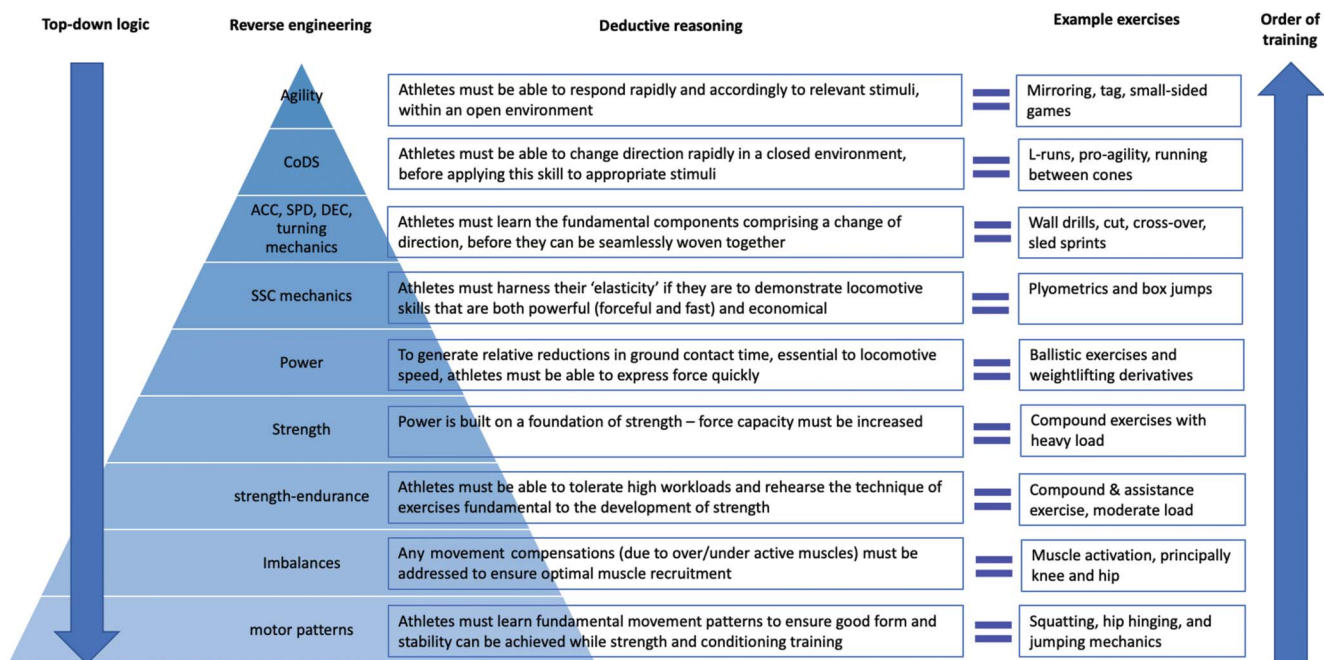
Top-down logic

Reverse engineering

Deductive reasoning

Example exercises

Order of training

| Reverse engineering | Deductive reasoning | | Example exercises |
|---|---|---|---|
| Agility | Athletes must be able to respond rapidly and accordingly to relevant stimuli, within an open environment | = | Mirroring, tag, small-sided games |
| CoDS | Athletes must be able to change direction rapidly in a closed environment, before applying this skill to appropriate stimuli | = | L-runs, pro-agility, running between cones |
| ACC, SPD, DEC, turning mechanics | Athletes must learn the fundamental components comprising a change of direction, before they can be seamlessly woven together | = | Wall drills, cut, cross-over, sled sprints |
| SSC mechanics | Athletes must harness their 'elasticity' if they are to demonstrate locomotive skills that are both powerful (forceful and fast) and economical | = | Plyometrics and box jumps |
| Power | To generate relative reductions in ground contact time, essential to locomotive speed, athletes must be able to express force quickly | = | Ballistic exercises and weightlifting derivatives |
| Strength | Power is built on a foundation of strength – force capacity must be increased | = | Compound exercises with heavy load |
| strength-endurance | Athletes must be able to tolerate high workloads and rehearse the technique of exercises fundamental to the development of strength | = | Compound & assistance exercise, moderate load |
| Imbalances | Any movement compensations (due to over/under active muscles) must be addressed to ensure optimal muscle recruitment | = | Muscle activation, principally knee and hip |
| motor patterns | Athletes must learn fundamental movement patterns to ensure good form and stability can be achieved while strength and conditioning training | = | Squatting, hip hinging, and jumping mechanics |